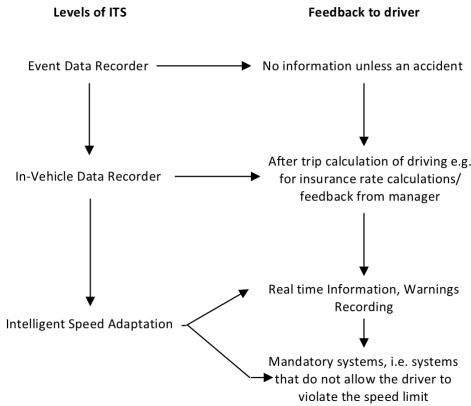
Levels of ITS

Feedback to driver

Event Data Recorder

No information unless an accident

In-Vehicle Data Recorder

After trip calculation of driving e.g. for insurance rate calculations/ feedback from manager

Intelligent Speed Adaptation

Real time Information, Warnings Recording

Mandatory systems, i.e. systems that do not allow the driver to violate the speed limit